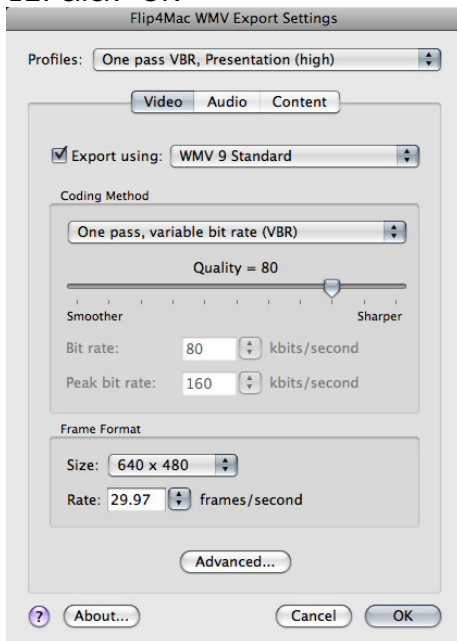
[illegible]

Flip4Mac WMV Export Settings

Profiles: One pass VBR, Presentation (high)

Video Audio Content

Export using: WMV 9 Standard

Coding Method

One pass, variable bit rate (VBR)

Quality = 80

Smoother Sharper

Bit rate: 80 kbits/second

Peak bit rate: 160 kbits/second

Frame Format

Size: 640 x 480

Rate: 29.97 frames/second

Advanced...

? About... Cancel OK